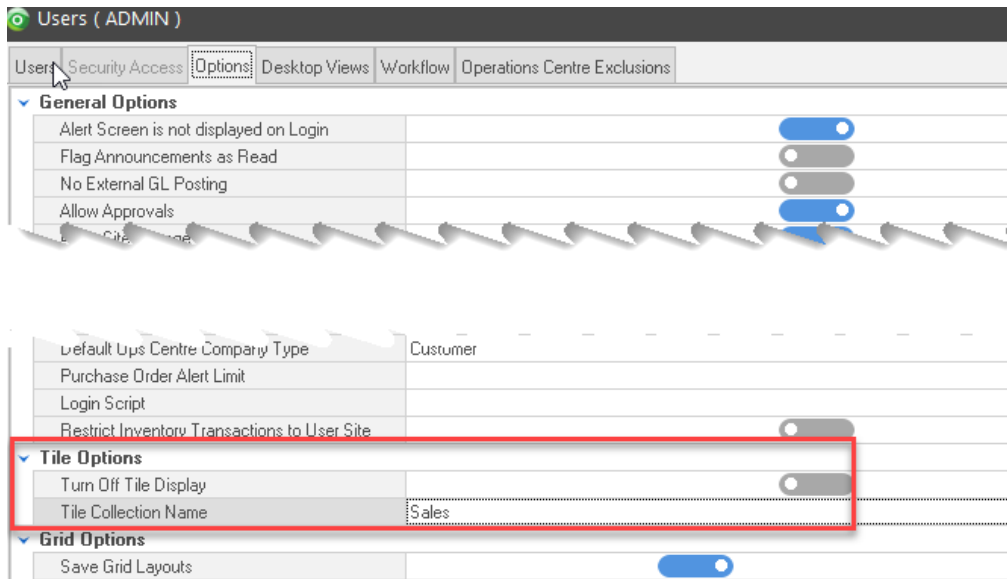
Users ( ADMIN )

Users | Security Access | Options | Desktop Views | Workflow | Operations Centre Exclusions

General Options

Alert Screen is not displayed on Login

Flag Announcements as Read

No External GL Posting

Allow Approvals

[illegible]

Default Ops Centre Company Type | Customer

Purchase Order Alert Limit

Login Script

Restrict Inventory Transactions to User Site

Tile Options

Turn Off Tile Display

Tile Collection Name | Sales

Grid Options

Save Grid Layouts